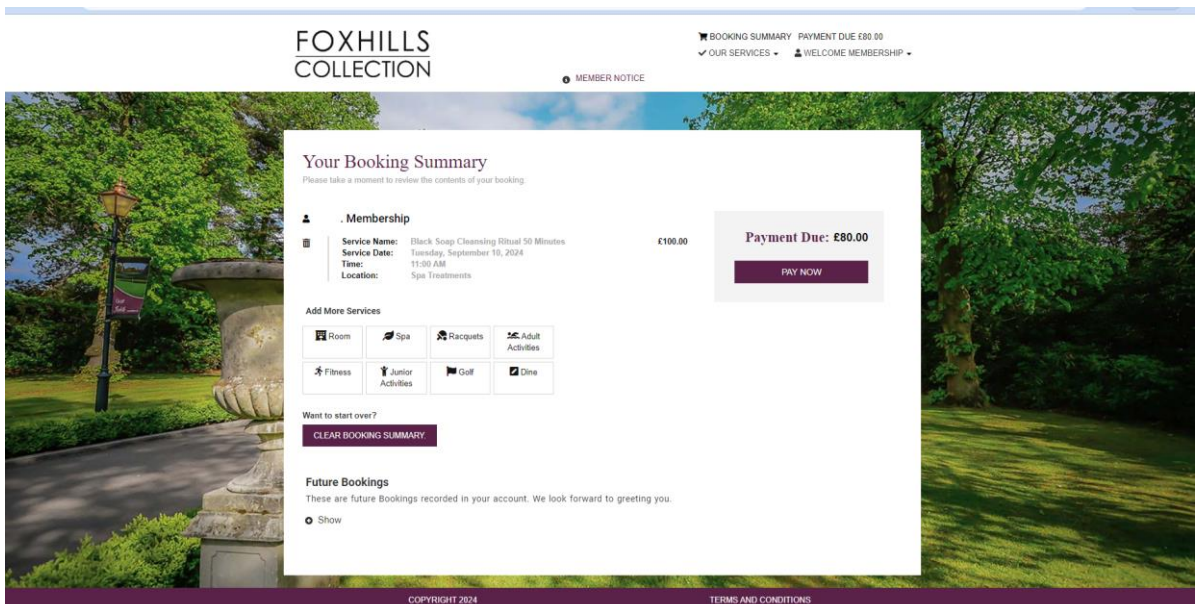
FOXHILLS COLLECTION

MEMBER NOTICE

BOOKING SUMMARY PAYMENT DUE £80.00
OUR SERVICES ▾ WELCOME MEMBERSHIP ▾

Your Booking Summary
Please take a moment to review the contents of your booking.

. Membership

Service Name: Black Soap Cleansing Ritual 50 Minutes
Service Date: Tuesday, September 10, 2024
Time: 11:00 AM
Location: Spa Treatments

£100.00

Payment Due: £80.00

PAY NOW

Add More Services

| Room | Spa | Racquets | Adult Activities |
|---|---|---|---|
| Fitness | Junior Activities | Golf | Dine |

Want to start over?

CLEAR BOOKING SUMMARY.

Future Bookings
These are future Bookings recorded in your account. We look forward to greeting you.

Show

COPYRIGHT 2024

TERMS AND CONDITIONS